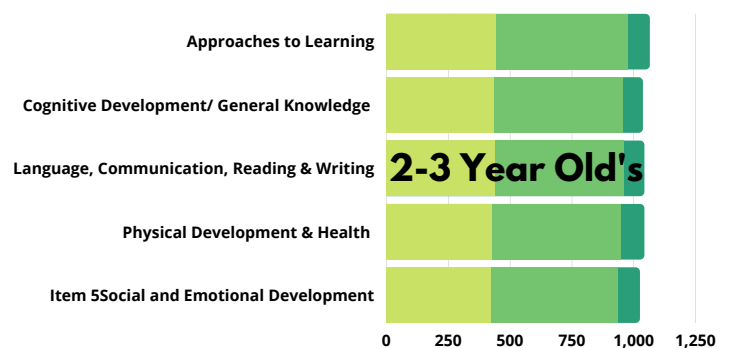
Approaches to Learning

Cognitive Development/ General Knowledge

Language, Communication, Reading & Writing

Physical Development & Health

Item 5Social and Emotional Development

2-3 Year Old's

0
250
500
750
1,000
1,250